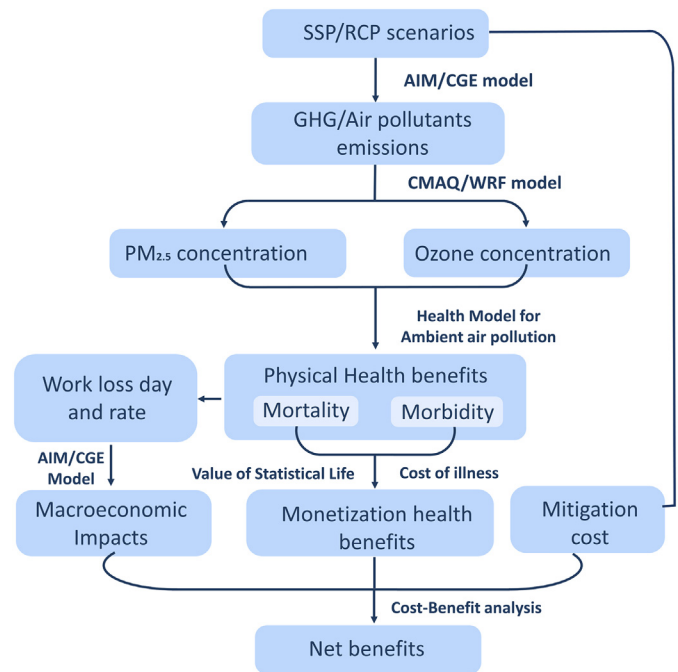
SSP/RCP scenarios

AIM/CGE model

GHG/Air pollutants emissions

CMAQ/WRF model

$PM_{2.5}$ concentration

Ozone concentration

Health Model for Ambient air pollution

Work loss day and rate

Physical Health benefits

Mortality

Morbidity

AIM/CGE Model

Value of Statistical Life

Cost of illness

Macroeconomic Impacts

Monetization health benefits

Mitigation cost

Cost-Benefit analysis

Net benefits